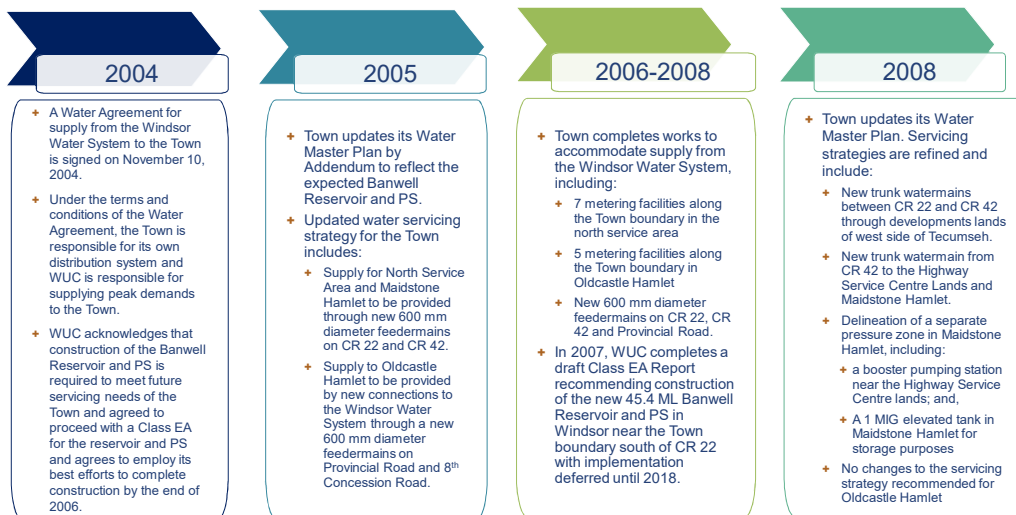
2004

A Water Agreement for supply from the Windsor Water System to the Town is signed on November 10, 2004.

Under the terms and conditions of the Water Agreement, the Town is responsible for its own distribution system and WUC is responsible for supplying peak demands to the Town.

WUC acknowledges that construction of the Banwell Reservoir and PS is required to meet future servicing needs of the Town and agreed to proceed with a Class EA for the reservoir and PS and agrees to employ its best efforts to complete construction by the end of 2006.

2005

Town updates its Water Master Plan by Addendum to reflect the expected Banwell Reservoir and PS.

Updated water servicing strategy for the Town includes:

Supply for North Service Area and Maidstone Hamlet to be provided through new 600 mm diameter feedermains on CR 22 and CR 42.

Supply to Oldcastle Hamlet to be provided by new connections to the Windsor Water System through a new 600 mm diameter feedermains on Provincial Road and 8$^{th}$ Concession Road.

2006-2008

Town completes works to accommodate supply from the Windsor Water System, including:

7 metering facilities along the Town boundary in the north service area

5 metering facilities along the Town boundary in Oldcastle Hamlet

New 600 mm diameter feedermains on CR 22, CR 42 and Provincial Road.

In 2007, WUC completes a draft Class EA Report recommending construction of the new 45.4 ML Banwell Reservoir and PS in Windsor near the Town boundary south of CR 22 with implementation deferred until 2018.

2008

Town updates its Water Master Plan. Servicing strategies are refined and include:

New trunk watermains between CR 22 and CR 42 through developments lands of west side of Tecumseh.

New trunk watermain from CR 42 to the Highway Service Centre Lands and Maidstone Hamlet.

Delineation of a separate pressure zone in Maidstone Hamlet, including:

a booster pumping station near the Highway Service Centre lands; and,

A 1 MIG elevated tank in Maidstone Hamlet for storage purposes

No changes to the servicing strategy recommended for Oldcastle Hamlet